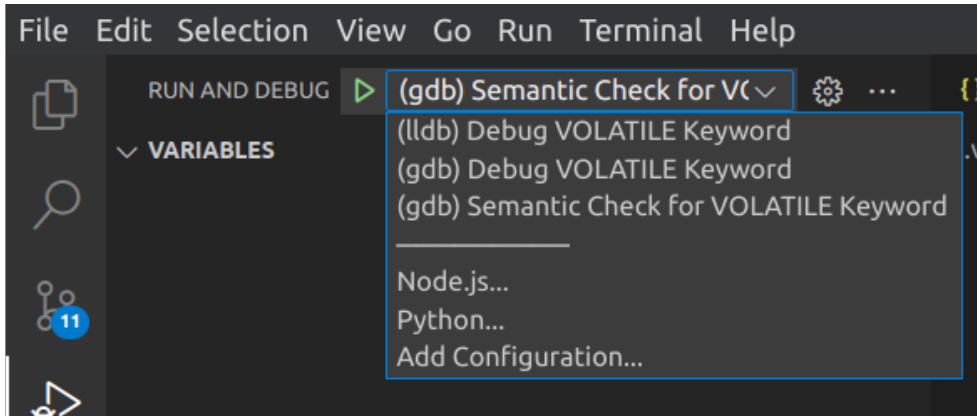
File Edit Selection View Go Run Terminal Help

RUN AND DEBUG (gdb) Semantic Check for V(

VARIABLES

11

(lldb) Debug VOLATILE Keyword
(gdb) Debug VOLATILE Keyword
(gdb) Semantic Check for VOLATILE Keyword

Node.js...
Python...
Add Configuration...